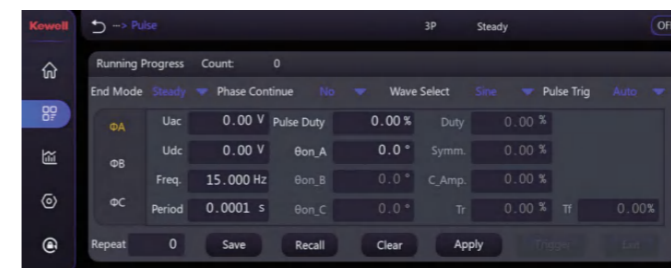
Kewoll

--> Pulse

3P

Steady

OF

Running Progress

Count:

0

End Mode

Steady

Phase Continue

No

Wave Select

Sine

Pulse Trig

Auto

ΦA

ΦB

ΦC

| Uac | 0.00 V | Pulse Duty | 0.00 % | Duty | 0.00 % |
|---|---|---|---|---|---|
| Udc | 0.00 V | θon_A | 0.0 ° | Symm. | 0.00 % |
| Freq. | 15.000 Hz | θon_B | 0.0 ° | C_Amp. | 0.00 % |
| Period | 0.0001 s | θon_C | 0.0 ° | Tr | 0.00 % |

Tf

0.00%

Repeat

0

Save

Recall

Clear

Apply

Trigger

List